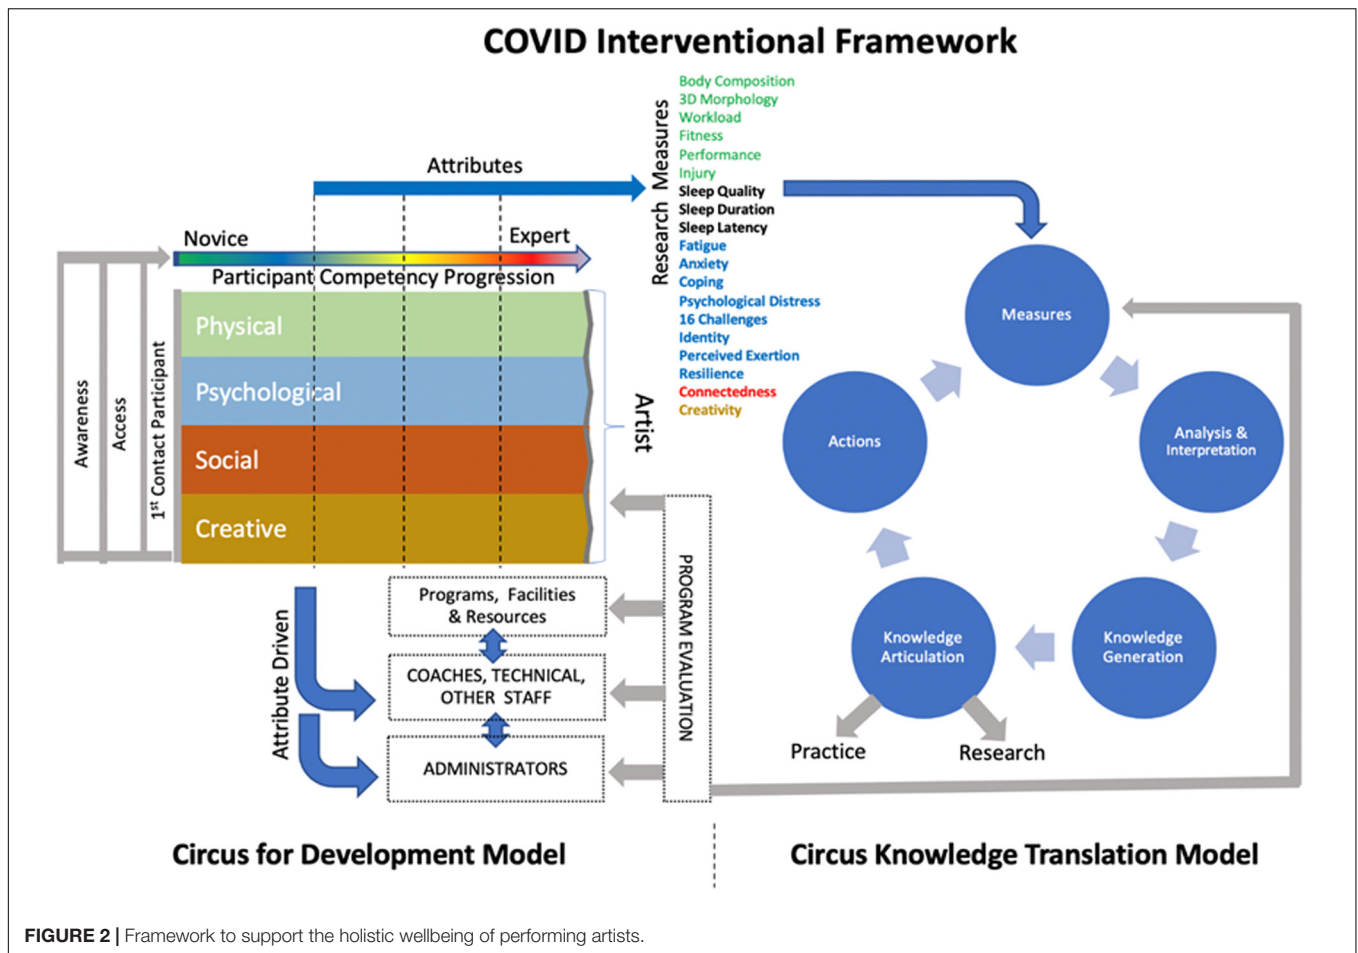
COVID Interventional Framework

Attributes

Research Measures

Body Composition
3D Morphology
Workload
Fitness
Performance
Injury
Sleep Quality
Sleep Duration
Sleep Latency
Fatigue
Anxiety
Coping
Psychological Distress
16 Challenges
Identity
Perceived Exertion
Resilience
Connectedness
Creativity

Novice
Expert
Participant Competency Progression

Awareness
Access
1st Contact Participant

Physical
Psychological
Social
Creative

Artist

PROGRAM EVALUATION

Attribute Driven

Programs, Facilities & Resources
COACHES, TECHNICAL, OTHER STAFF
ADMINISTRATORS

Measures
Analysis & Interpretation
Knowledge Generation
Knowledge Articulation
Actions

Practice
Research

Circus for Development Model

Circus Knowledge Translation Model

FIGURE 2 | Framework to support the holistic wellbeing of performing artists.